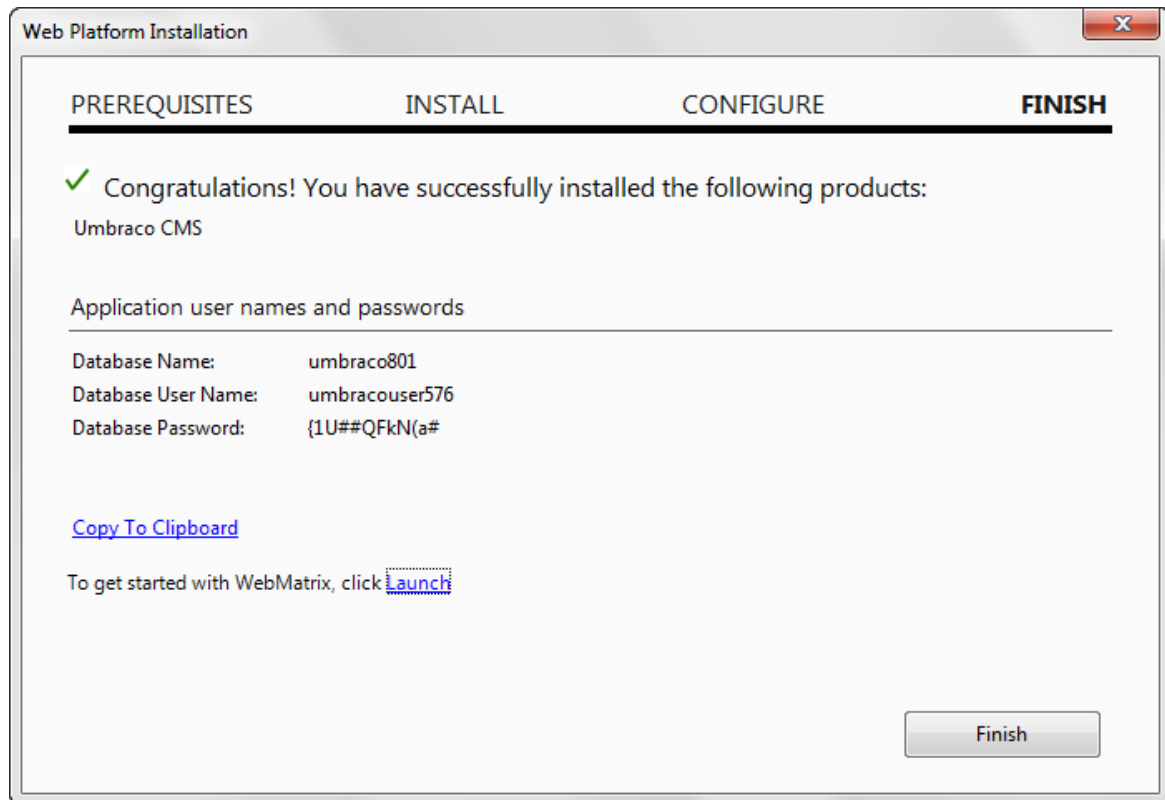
Web Platform Installation

PREREQUISITES INSTALL CONFIGURE FINISH

Congratulations! You have successfully installed the following products:

Umbraco CMS

Application user names and passwords

| | |
|---|---|
| Database Name: | umbraco801 |
| Database User Name: | umbracouser576 |
| Database Password: | {1U##QFkN(a# |

Copy To Clipboard

To get started with WebMatrix, click Launch

Finish